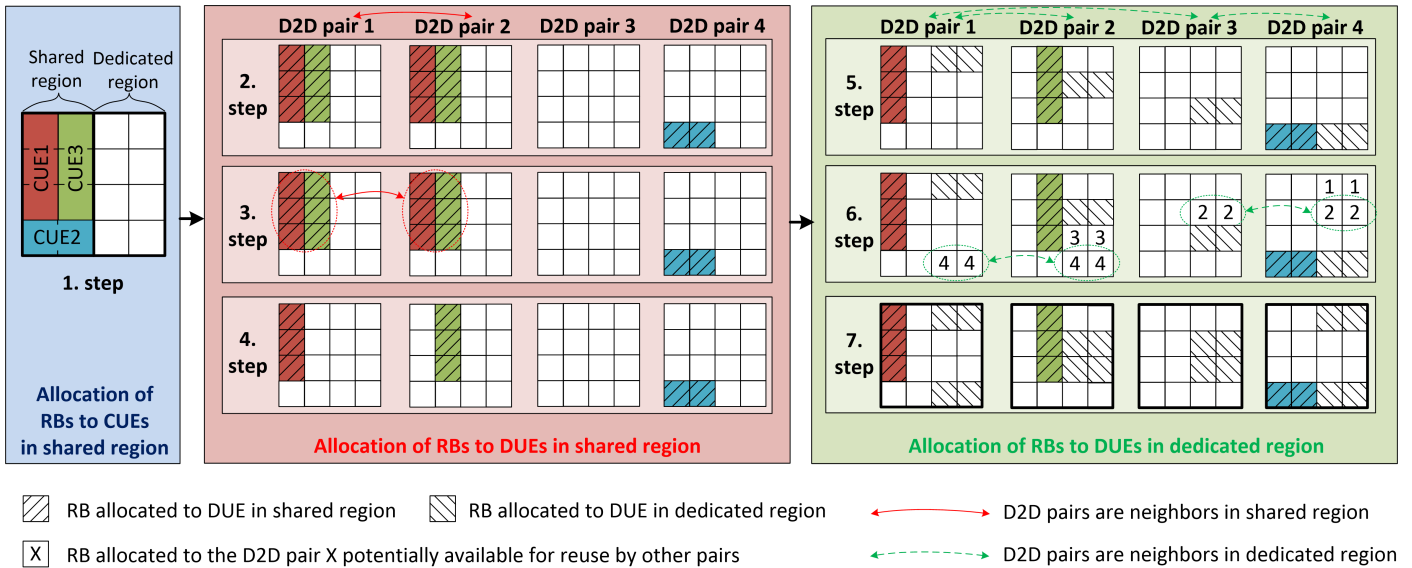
Shared region

Dedicated region

CUE1

CUE3

CUE2

1. step

Allocation of RBs to CUEs in shared region

D2D pair 1 D2D pair 2 D2D pair 3 D2D pair 4

2. step

3. step

4. step

Allocation of RBs to DUEs in shared region

D2D pair 1 D2D pair 2 D2D pair 3 D2D pair 4

5. step

6. step

1 1
2 2
2 2
3 3
4 4
4 4

7. step

Allocation of RBs to DUEs in dedicated region

RB allocated to DUE in shared region

RB allocated to DUE in dedicated region

D2D pairs are neighbors in shared region

X RB allocated to the D2D pair X potentially available for reuse by other pairs

D2D pairs are neighbors in dedicated region